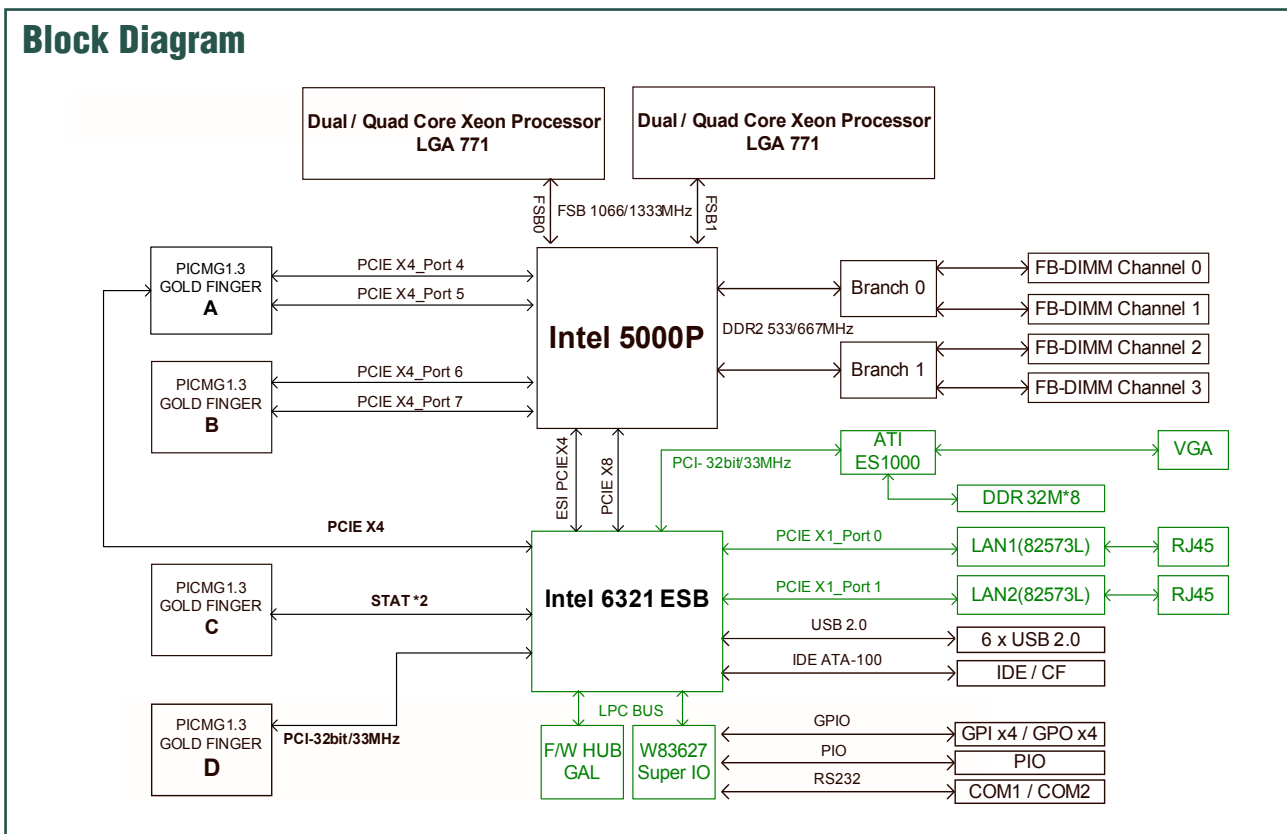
Block Diagram

Dual / Quad Core Xeon Processor
LGA 771

Dual / Quad Core Xeon Processor
LGA 771

FSB0
FSB 1066/1333MHz
FSB1

PICMG1.3
GOLD FINGER
A

PCIE X4_Port 4
PCIE X4_Port 5

Intel 5000P

DDR2 533/667MHz

Branch 0
Branch 1

FB-DIMM Channel 0
FB-DIMM Channel 1
FB-DIMM Channel 2
FB-DIMM Channel 3

PICMG1.3
GOLD FINGER
B

PCIE X4_Port 6
PCIE X4_Port 7

ESI PCIEX4
PCIE X8

PCI- 32bit/33MHz

ATI
ES1000

VGA

DDR 32M*8

PCIE X4

Intel 6321 ESB

PCIE X1_Port 0
LAN1(82573L)
RJ45

PCIE X1_Port 1
LAN2(82573L)
RJ45

PICMG1.3
GOLD FINGER
C

STAT *2

USB 2.0
6 x USB 2.0

IDE ATA-100
IDE / CF

LPC BUS

PICMG1.3
GOLD FINGER
D

PCI-32bit/33MHz

F/W HUB
GAL

W83627
Super IO

GPIO
GPI x4 / GPO x4

PIO
PIO

RS232
COM1 / COM2